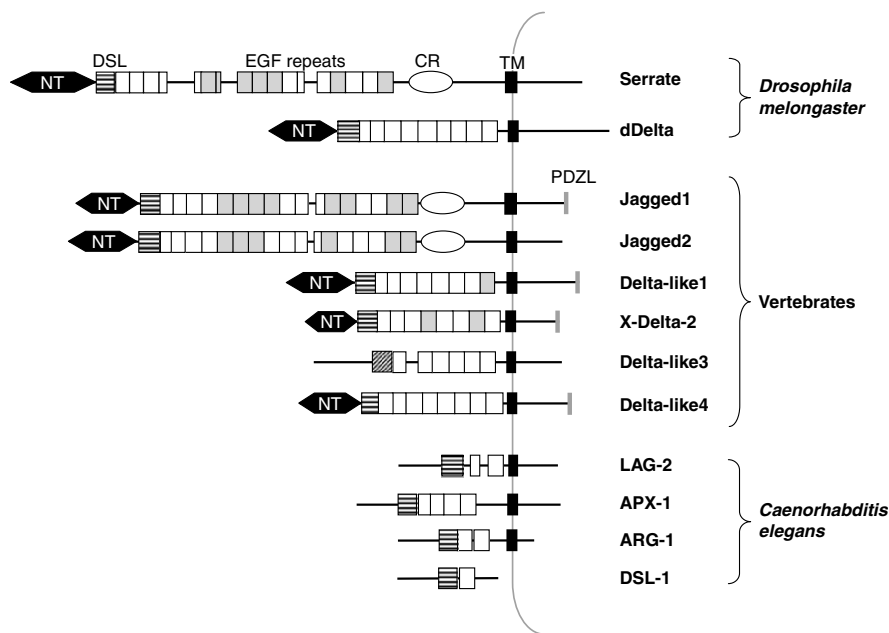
DSL
EGF repeats
CR
TM
NT
Serrate
Drosophila melongaster
NT
dDelta
PDZL
NT
Jagged1
NT
Jagged2
NT
Delta-like1
NT
X-Delta-2
Vertebrates
Delta-like3
NT
Delta-like4
LAG-2
APX-1
Caenorhabditis elegans
ARG-1
DSL-1